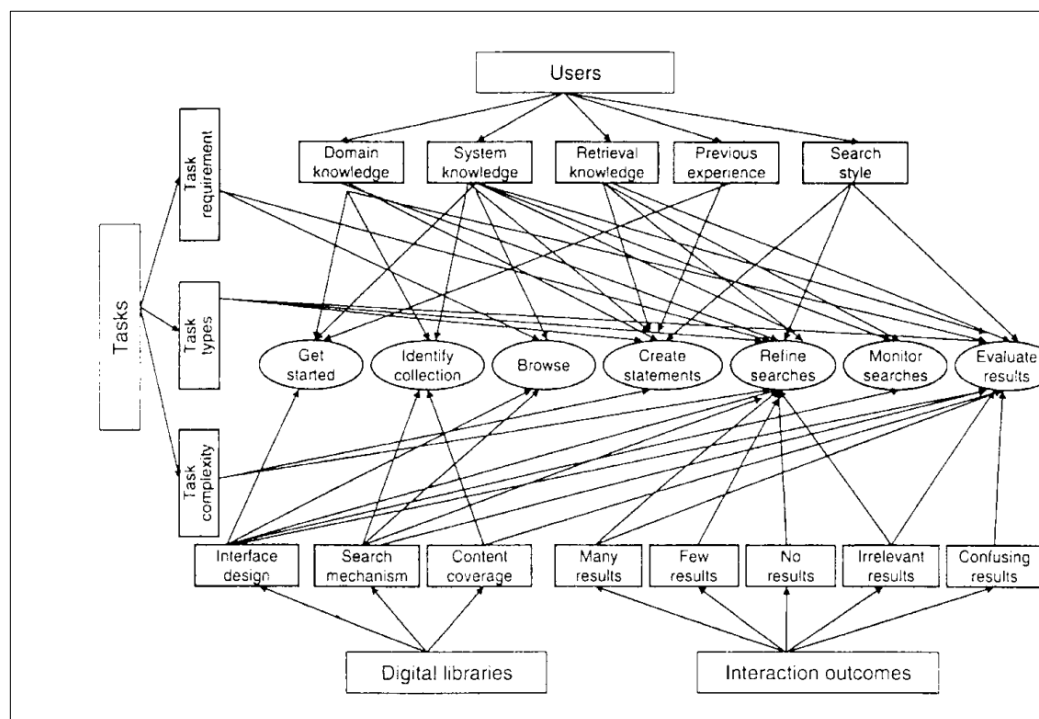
Users

Domain knowledge

System knowledge

Retrieval knowledge

Previous experience

Search style

Tasks

Task requirement

Task types

Task complexity

Get started

Identify collection

Browse

Create statements

Refine searches

Monitor searches

Evaluate results

Interface design

Search mechanism

Content coverage

Many results

Few results

No results

Irrelevant results

Confusing results

Digital libraries

Interaction outcomes